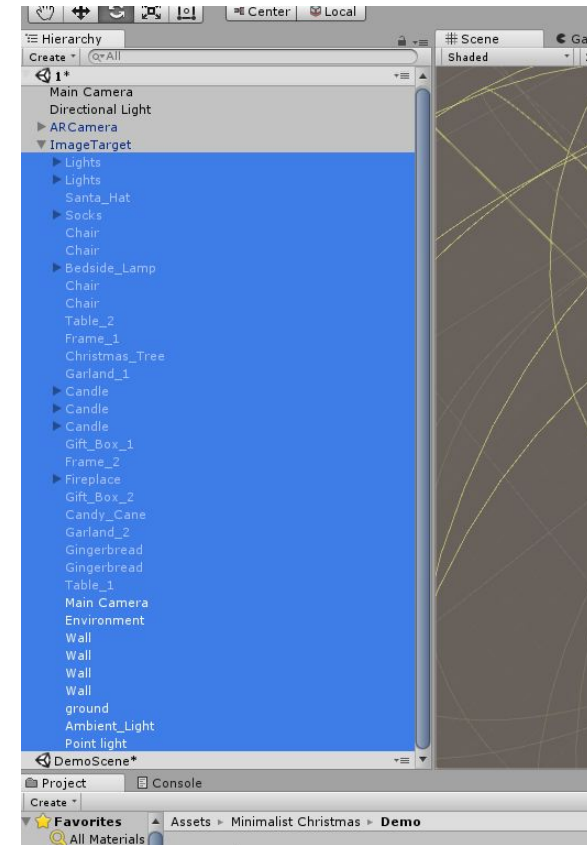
Center | Local

Hierarchy
Create ▾ Q▾All
1*
Main Camera
Directional Light
ARCamera
ImageTarget
Lights
Lights
Santa_Hat
Socks
Chair
Chair
Bedside_Lamp
Chair
Chair
Table_2
Frame_1
Christmas_Tree
Garland_1
Candle
Candle
Candle
Gift_Box_1
Frame_2
Fireplace
Gift_Box_2
Candy_Cane
Garland_2
Gingerbread
Gingerbread
Table_1
Main Camera
Environment
Wall
Wall
Wall
Wall
ground
Ambient_Light
Point light
DemoScene*

# Scene
Ga
Shaded

Project
Console
Create ▾
Favorites
All Materials
Assets ▸ Minimalist Christmas ▸ Demo